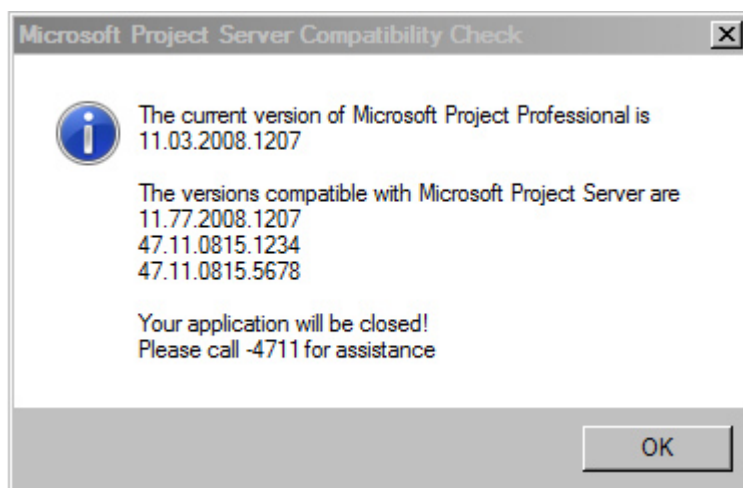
Microsoft Project Server Compatibility Check

The current version of Microsoft Project Professional is 11.03.2008.1207

The versions compatible with Microsoft Project Server are
11.77.2008.1207
47.11.0815.1234
47.11.0815.5678

Your application will be closed!
Please call -4711 for assistance

OK